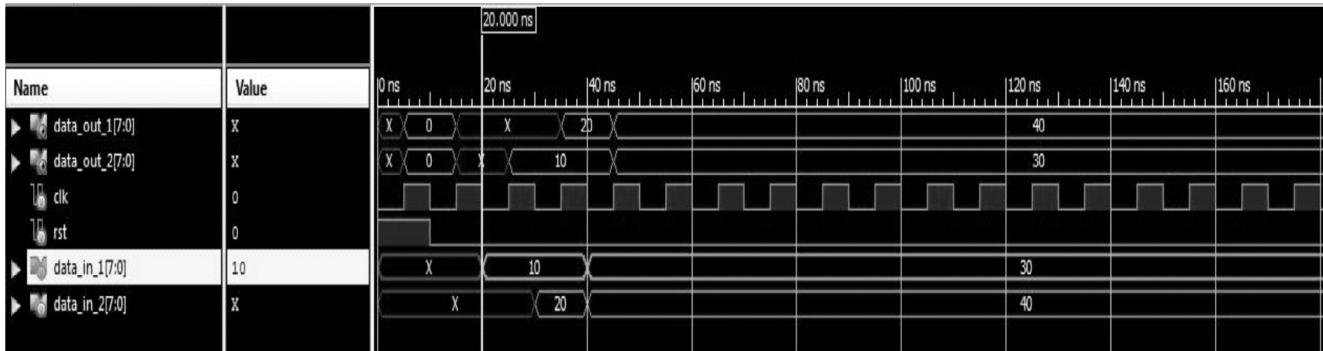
20.000 ns

| Name | Value |
|---|---|
| data_out_1[7:0] | X |
| data_out_2[7:0] | X |
| clk | 0 |
| rst | 0 |
| data_in_1[7:0] | 10 |
| data_in_2[7:0] | X |

0 ns 20 ns 40 ns 60 ns 80 ns 100 ns 120 ns 140 ns 160 ns

X 0 X 20 40

X 0 X 10 30

X 10 30

X 20 40